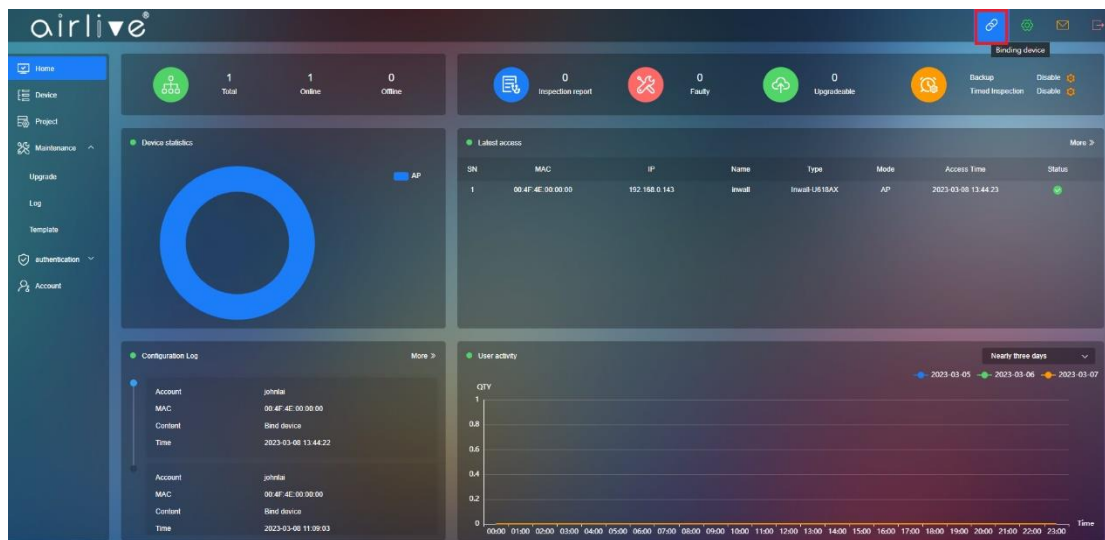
airlive®

Binding device

Home
Device
Project
Maintenance
Upgrade
Log
Template
authentication
Account

1 Total
1 Online
0 Offline

0 Inspection report
0 Faulty
0 Upgradeable
Backup Disable
Timed Inspection Disable

Device statistics
AP

Latest access
More »

| SN | MAC | IP | Name | Type | Mode | Access Time | Status |
|---|---|---|---|---|---|---|---|
| 1 | 00:4F:4E:00:00:00 | 192.168.0.143 | inwall | Inwall-U618AX | AP | 2023-03-08 13:44:23 | |

Configuration Log
More »

Account johnlai
MAC 00:4F:4E:00:00:00
Content Bind device
Time 2023-03-08 13:44:22

Account johnlai
MAC 00:4F:4E:00:00:00
Content Bind device
Time 2023-03-08 11:09:03

User activity
Nearly three days
2023-03-05 2023-03-06 2023-03-07
QTY
1
0.8
0.6
0.4
0.2
0
00:00 01:00 02:00 03:00 04:00 05:00 06:00 07:00 08:00 09:00 10:00 11:00 12:00 13:00 14:00 15:00 16:00 17:00 18:00 19:00 20:00 21:00 22:00 23:00 Time